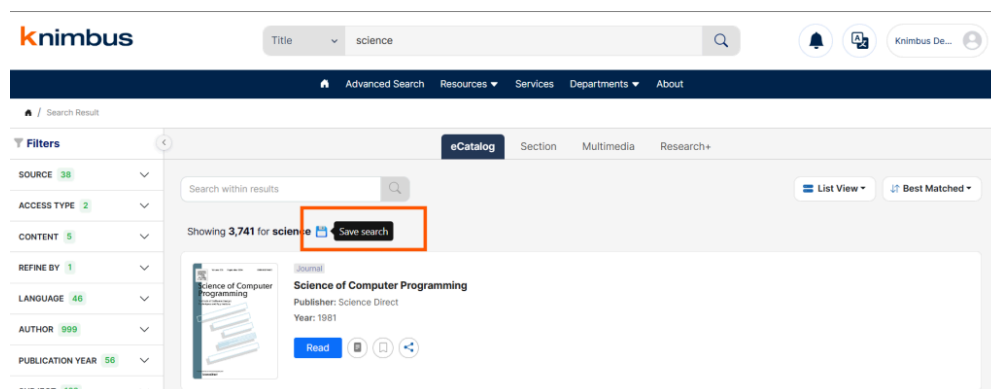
knimbus

Title science

Knimbus De...

Advanced Search Resources ▾ Services Departments ▾ About

Search Result

Filters

SOURCE 38

ACCESS TYPE 2

CONTENT 5

REFINE BY 1

LANGUAGE 46

AUTHOR 999

PUBLICATION YEAR 56

eCatalog Section Multimedia Research+

Search within results

List View ▾ Best Matched ▾

Showing 3,741 for scien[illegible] Save search

Science of Computer Programming

Journal

Science of Computer Programming

Publisher: Science Direct

Year: 1981

Read